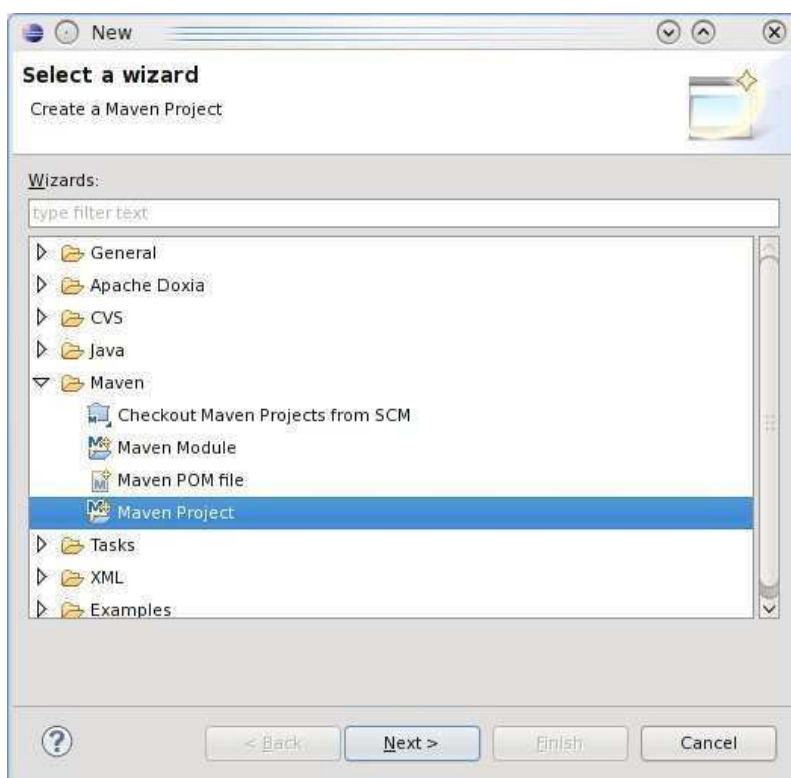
New

Select a wizard

Create a Maven Project

Wizards:

type filter text

General
Apache Doxia
CVS
Java
Maven
Checkout Maven Projects from SCM
Maven Module
Maven POM file
Maven Project
Tasks
XML
Examples

?

< Back

Next >

Finish

Cancel